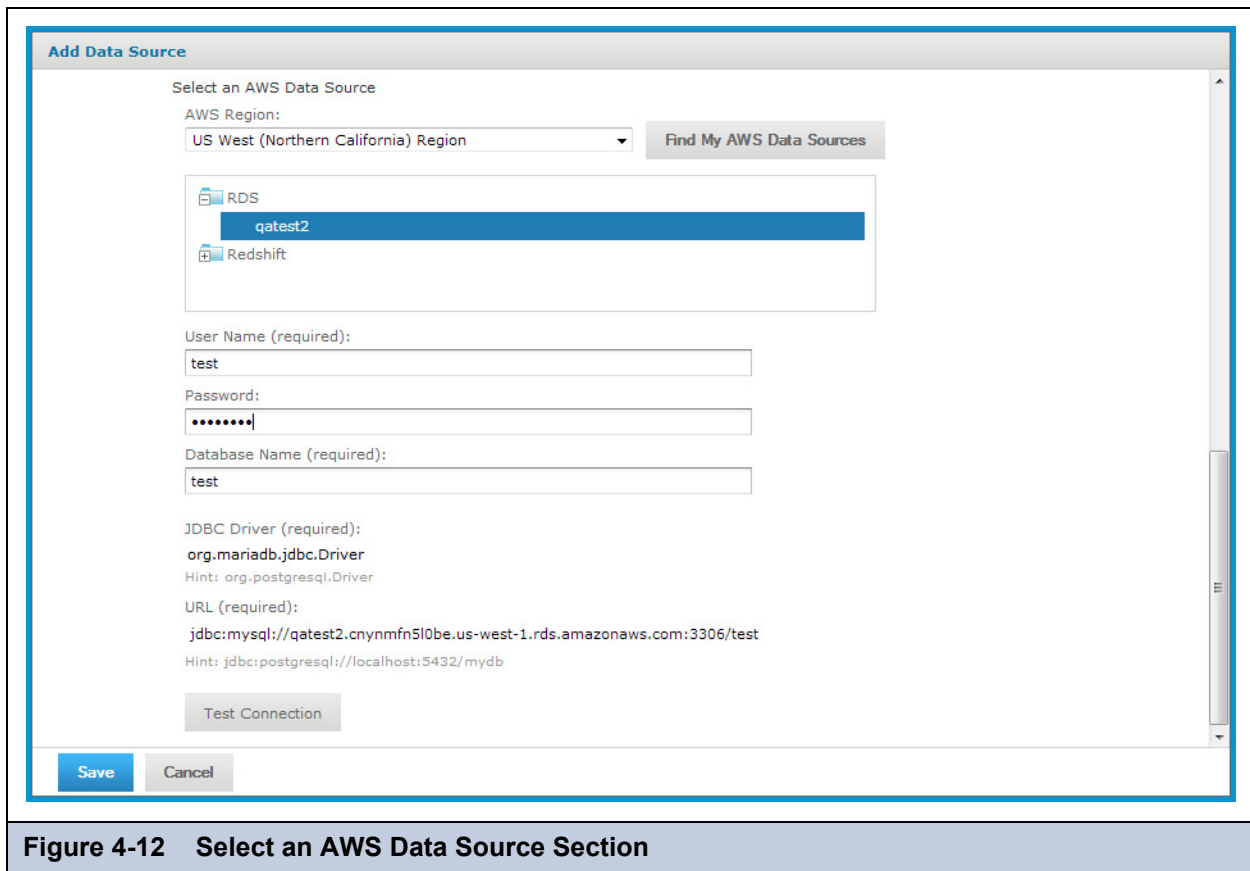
Add Data Source

Select an AWS Data Source

AWS Region:

US West (Northern California) Region

Find My AWS Data Sources

RDS

qatest2

Redshift

User Name (required):

test

Password:

••••••••

Database Name (required):

test

JDBC Driver (required):

org.mariadb.jdbc.Driver

Hint: org.postgresql.Driver

URL (required):

jdbc:mysql://qatest2.cnynmfn5l0be.us-west-1.rds.amazonaws.com:3306/test

Hint: jdbc:postgresql://localhost:5432/mydb

Test Connection

Save

Cancel

Figure 4-12 Select an AWS Data Source Section